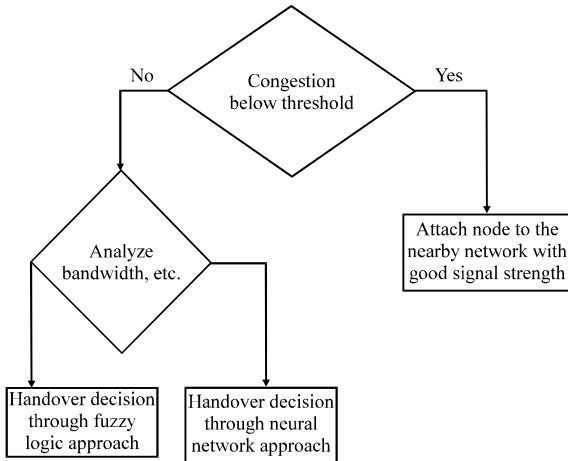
Congestion below threshold

No

Yes

Analyze bandwidth, etc.

Attach node to the nearby network with good signal strength

Handover decision through fuzzy logic approach

Handover decision through neural network approach